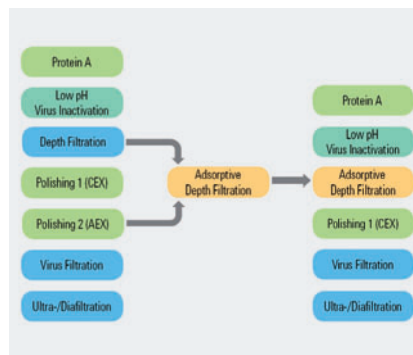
Protein A

Low pH Virus Inactivation

Depth Filtration

Polishing 1 (CEX)

Polishing 2 (AEX)

Virus Filtration

Ultra-/Diafiltration

Adsorptive Depth Filtration

Protein A

Low pH Virus Inactivation

Adsorptive Depth Filtration

Polishing 1 (CEX)

Virus Filtration

Ultra-/Diafiltration